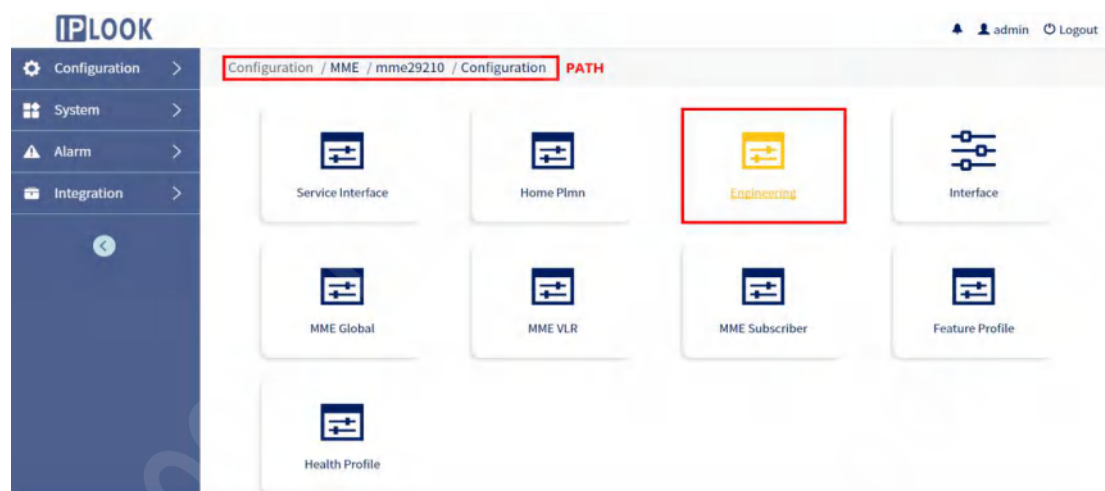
IPLOOK

admin Logout

Configuration
System
Alarm
Integration

Configuration / MME / mme29210 / Configuration PATH

Service Interface
Home Plmn
Engineering
Interface
MME Global
MME VLR
MME Subscriber
Feature Profile
Health Profile